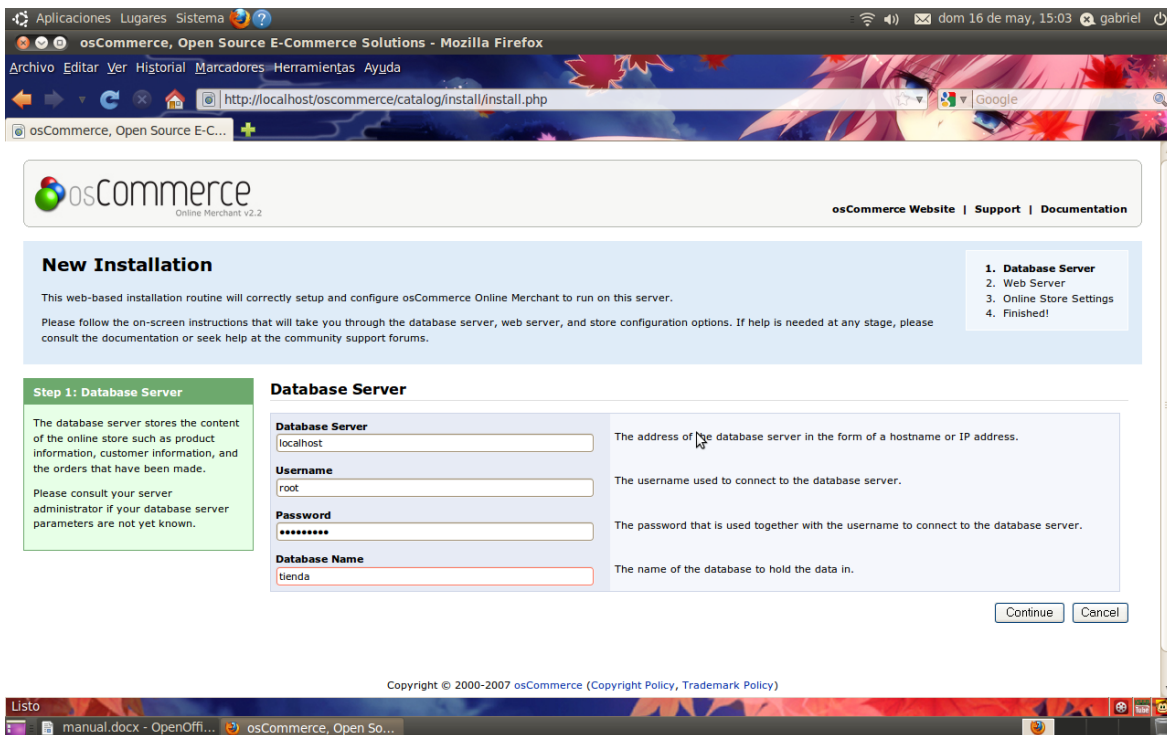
Aplicaciones Lugares Sistema

dom 16 de may, 15:03 gabriel

osCommerce, Open Source E-Commerce Solutions - Mozilla Firefox

Archivo Editar Ver Historial Marcadores Herramientas Ayuda

http://localhost/oscommerce/catalog/install/install.php

Google

osCommerce, Open Source E-C...

osCommerce
Online Merchant v2.2

osCommerce Website | Support | Documentation

New Installation

This web-based installation routine will correctly setup and configure osCommerce Online Merchant to run on this server.

Please follow the on-screen instructions that will take you through the database server, web server, and store configuration options. If help is needed at any stage, please consult the documentation or seek help at the community support forums.

1. Database Server
2. Web Server
3. Online Store Settings
4. Finished!

Step 1: Database Server

The database server stores the content of the online store such as product information, customer information, and the orders that have been made.

Please consult your server administrator if your database server parameters are not yet known.

Database Server

| | |
|---|---|
| Database Server<br>localhost | The address of the database server in the form of a hostname or IP address. |
| Username<br>root | The username used to connect to the database server. |
| Password<br>••••••••• | The password that is used together with the username to connect to the database server. |
| Database Name<br>tienda | The name of the database to hold the data in. |

Continue Cancel

Copyright © 2000-2007 osCommerce (Copyright Policy, Trademark Policy)

Listo

manual.docx - OpenOffi... osCommerce, Open So...